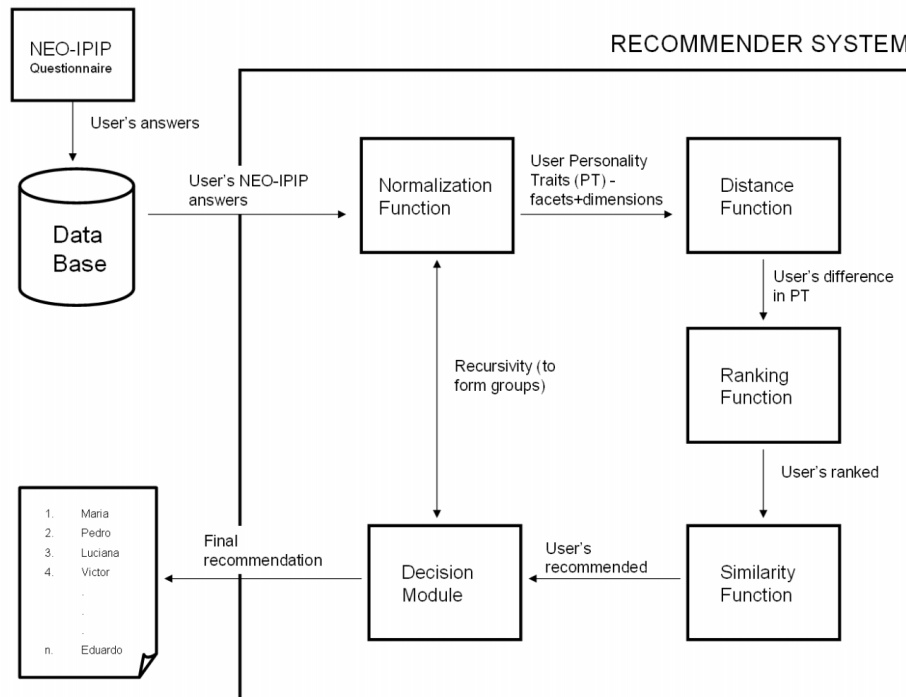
NEO-IPIP
Questionnaire

RECOMMENDER SYSTEM

User's answers

Data Base

User's NEO-IPIP answers

Normalization Function

User Personality Traits (PT) - facets+dimensions

Distance Function

User's difference in PT

Ranking Function

Recursivity (to form groups)

User's ranked

1. Maria
2. Pedro
3. Luciana
4. Victor
.
.
.
n. Eduardo

Final recommendation

Decision Module

User's recommended

Similarity Function